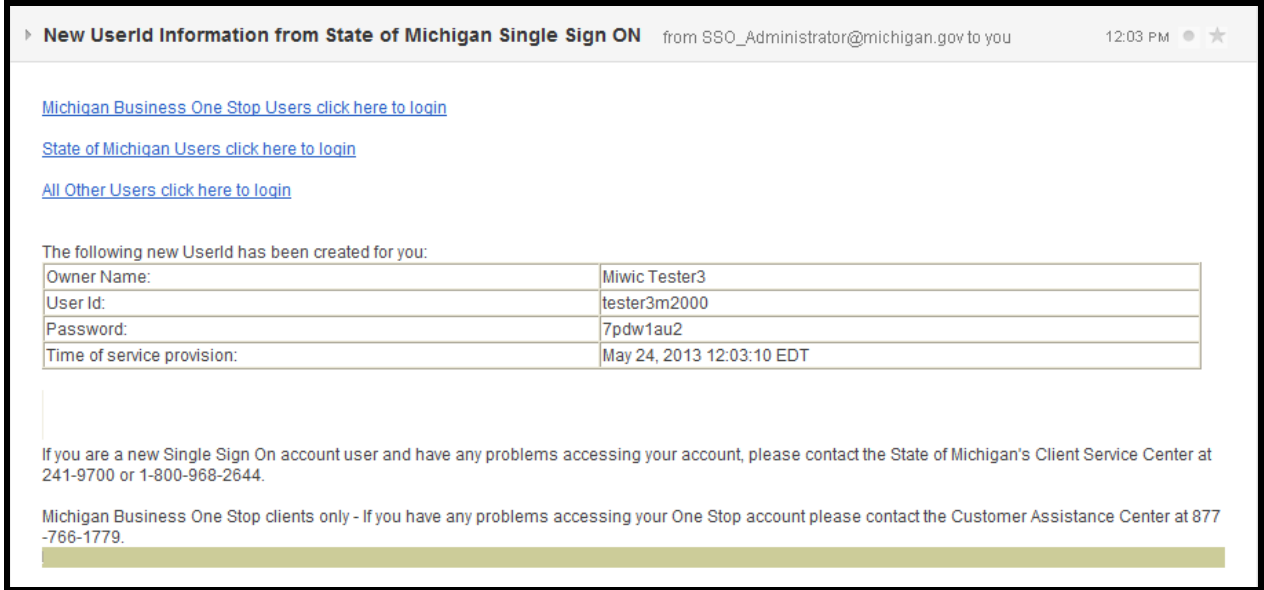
New UserId Information from State of Michigan Single Sign ON from SSO_Administrator@michigan.gov to you 12:03 PM

Michigan Business One Stop Users click here to login

State of Michigan Users click here to login

All Other Users click here to login

The following new UserId has been created for you:

| | |
|---|---|
| Owner Name: | Miwic Tester3 |
| User Id: | tester3m2000 |
| Password: | 7pdw1au2 |
| Time of service provision: | May 24, 2013 12:03:10 EDT |

If you are a new Single Sign On account user and have any problems accessing your account, please contact the State of Michigan's Client Service Center at 241-9700 or 1-800-968-2644.

Michigan Business One Stop clients only - If you have any problems accessing your One Stop account please contact the Customer Assistance Center at 877 -766-1779.